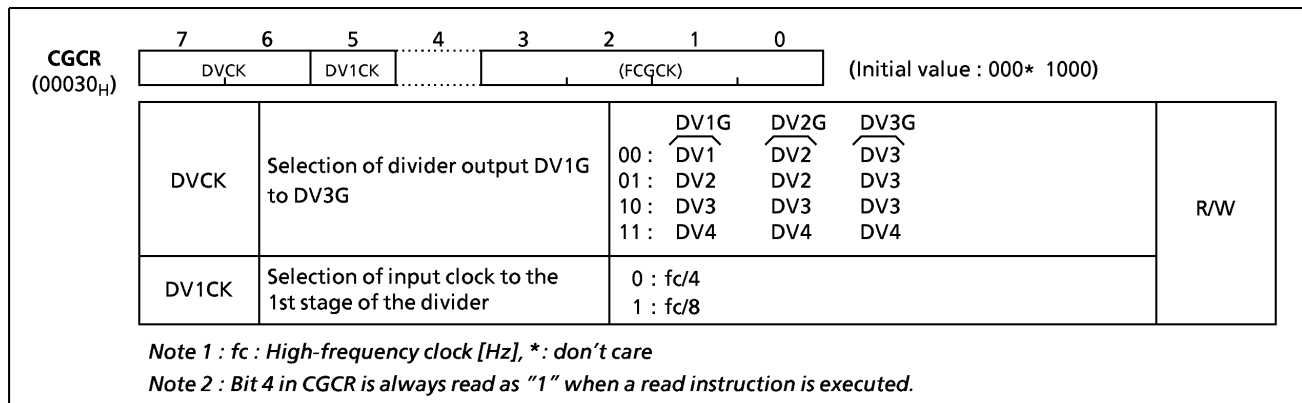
CGCR
($00030_H$)

| 7 | 6 | 5 | 4 | 3 | 2 | 1 | 0 |
|---|---|---|---|---|---|---|---|
| DVCK | | DV1CK | | (FCGCK) | | | |

(Initial value : 000* 1000)

| DVCK | Selection of divider output DV1G to DV3G | DV1G DV2G DV3G<br>00 : DV1 DV2 DV3<br>01 : DV2 DV2 DV3<br>10 : DV3 DV3 DV3<br>11 : DV4 DV4 DV4 | R/W |
|---|---|---|---|
| DV1CK | Selection of input clock to the 1st stage of the divider | 0 : fc/4<br>1 : fc/8 | |

Note 1 : fc : High-frequency clock [Hz], * : don't care

Note 2 : Bit 4 in CGCR is always read as "1" when a read instruction is executed.